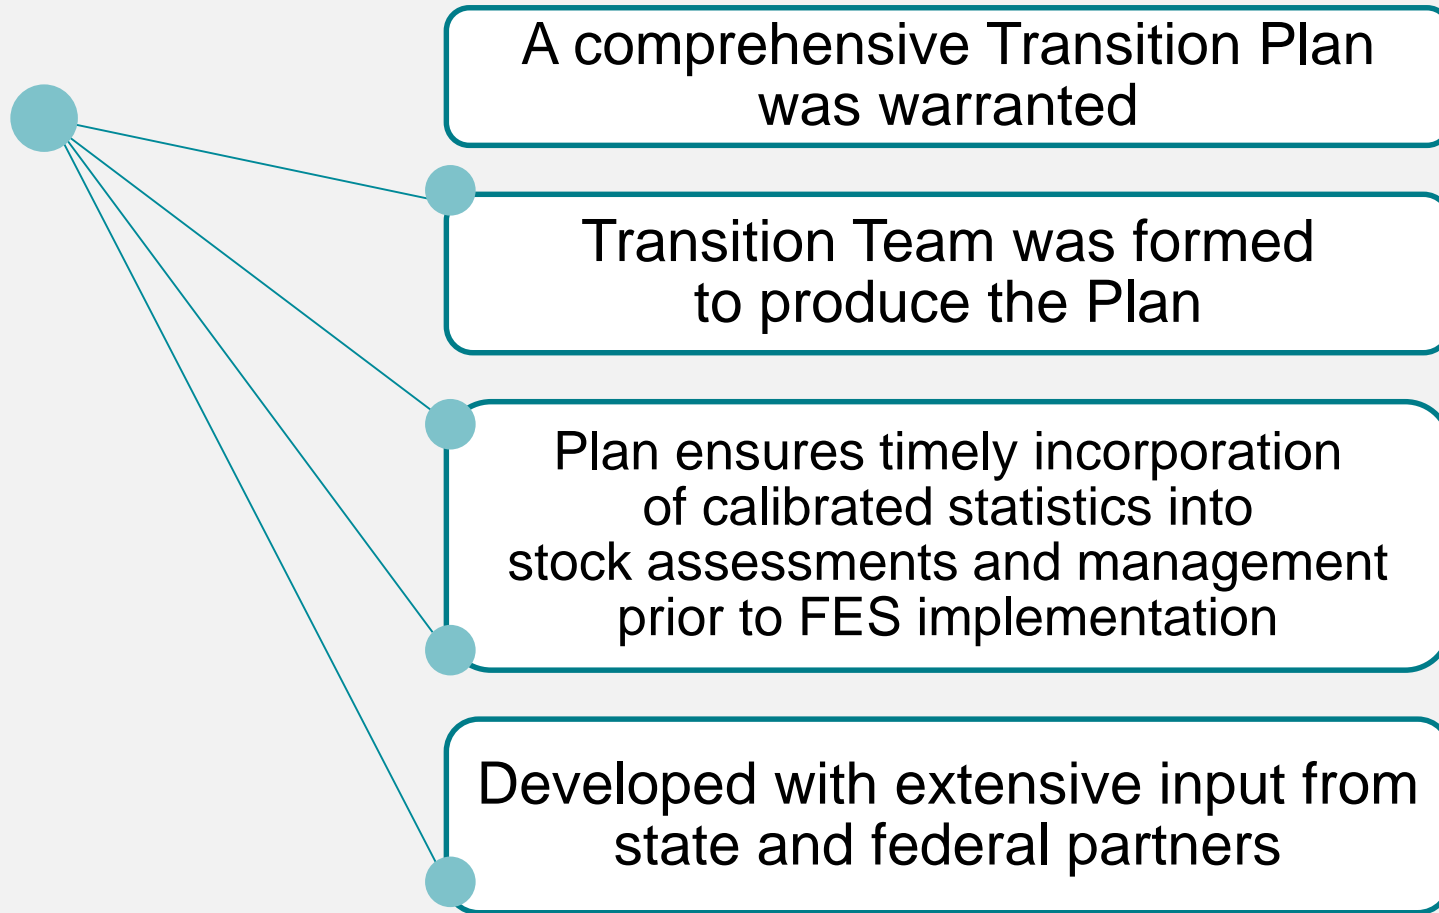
A comprehensive Transition Plan was warranted

Transition Team was formed to produce the Plan

Plan ensures timely incorporation of calibrated statistics into stock assessments and management prior to FES implementation

Developed with extensive input from state and federal partners